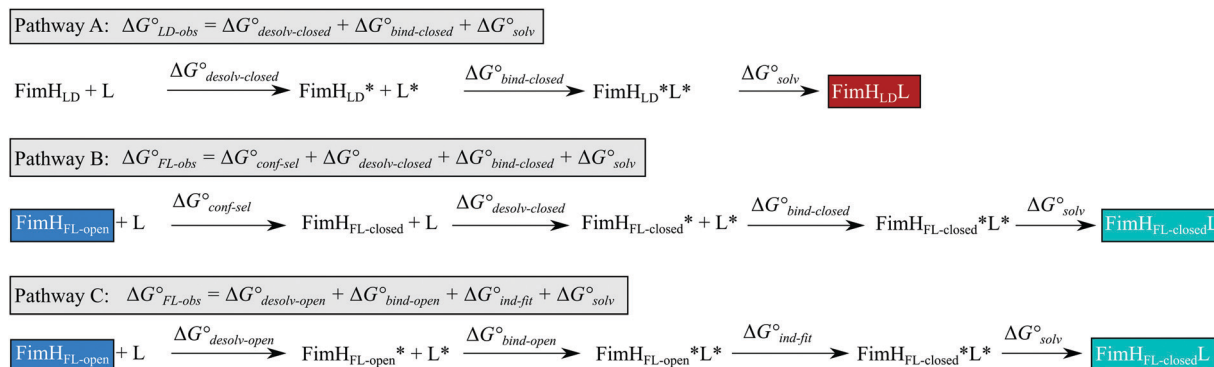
Pathway A: $\Delta G^{\circ}_{LD\text{-}obs} = \Delta G^{\circ}_{desolv\text{-}closed} + \Delta G^{\circ}_{bind\text{-}closed} + \Delta G^{\circ}_{solv}$

$\text{FimH}_{\text{LD}} + \text{L} \xrightarrow{\Delta G^{\circ}_{desolv\text{-}closed}} \text{FimH}_{\text{LD}}\text{*} + \text{L*} \xrightarrow{\Delta G^{\circ}_{bind\text{-}closed}} \text{FimH}_{\text{LD}}\text{*L*} \xrightarrow{\Delta G^{\circ}_{solv}} \text{FimH}_{\text{LD}}\text{L}$

Pathway B: $\Delta G^{\circ}_{FL\text{-}obs} = \Delta G^{\circ}_{conf\text{-}sel} + \Delta G^{\circ}_{desolv\text{-}closed} + \Delta G^{\circ}_{bind\text{-}closed} + \Delta G^{\circ}_{solv}$

$\text{FimH}_{\text{FL-open}} + \text{L} \xrightarrow{\Delta G^{\circ}_{conf\text{-}sel}} \text{FimH}_{\text{FL-closed}} + \text{L} \xrightarrow{\Delta G^{\circ}_{desolv\text{-}closed}} \text{FimH}_{\text{FL-closed}}\text{*} + \text{L*} \xrightarrow{\Delta G^{\circ}_{bind\text{-}closed}} \text{FimH}_{\text{FL-closed}}\text{*L*} \xrightarrow{\Delta G^{\circ}_{solv}} \text{FimH}_{\text{FL-closed}}\text{L}$

Pathway C: $\Delta G^{\circ}_{FL\text{-}obs} = \Delta G^{\circ}_{desolv\text{-}open} + \Delta G^{\circ}_{bind\text{-}open} + \Delta G^{\circ}_{ind\text{-}fit} + \Delta G^{\circ}_{solv}$

$\text{FimH}_{\text{FL-open}} + \text{L} \xrightarrow{\Delta G^{\circ}_{desolv\text{-}open}} \text{FimH}_{\text{FL-open}}\text{*} + \text{L*} \xrightarrow{\Delta G^{\circ}_{bind\text{-}open}} \text{FimH}_{\text{FL-open}}\text{*L*} \xrightarrow{\Delta G^{\circ}_{ind\text{-}fit}} \text{FimH}_{\text{FL-closed}}\text{*L*} \xrightarrow{\Delta G^{\circ}_{solv}} \text{FimH}_{\text{FL-closed}}\text{L}$